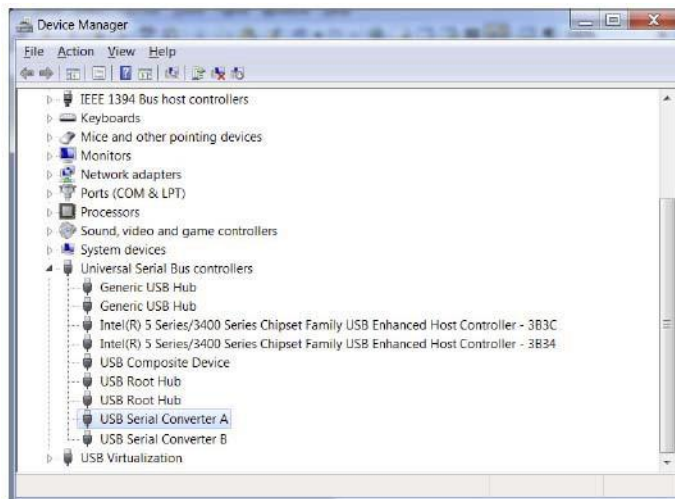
Device Manager

File Action View Help

IEEE 1394 Bus host controllers
Keyboards
Mice and other pointing devices
Monitors
Network adapters
Ports (COM & LPT)
Processors
Sound, video and game controllers
System devices
Universal Serial Bus controllers
Generic USB Hub
Generic USB Hub
Intel(R) 5 Series/3400 Series Chipset Family USB Enhanced Host Controller - 3B3C
Intel(R) 5 Series/3400 Series Chipset Family USB Enhanced Host Controller - 3B34
USB Composite Device
USB Root Hub
USB Root Hub
USB Serial Converter A
USB Serial Converter B
USB Virtualization